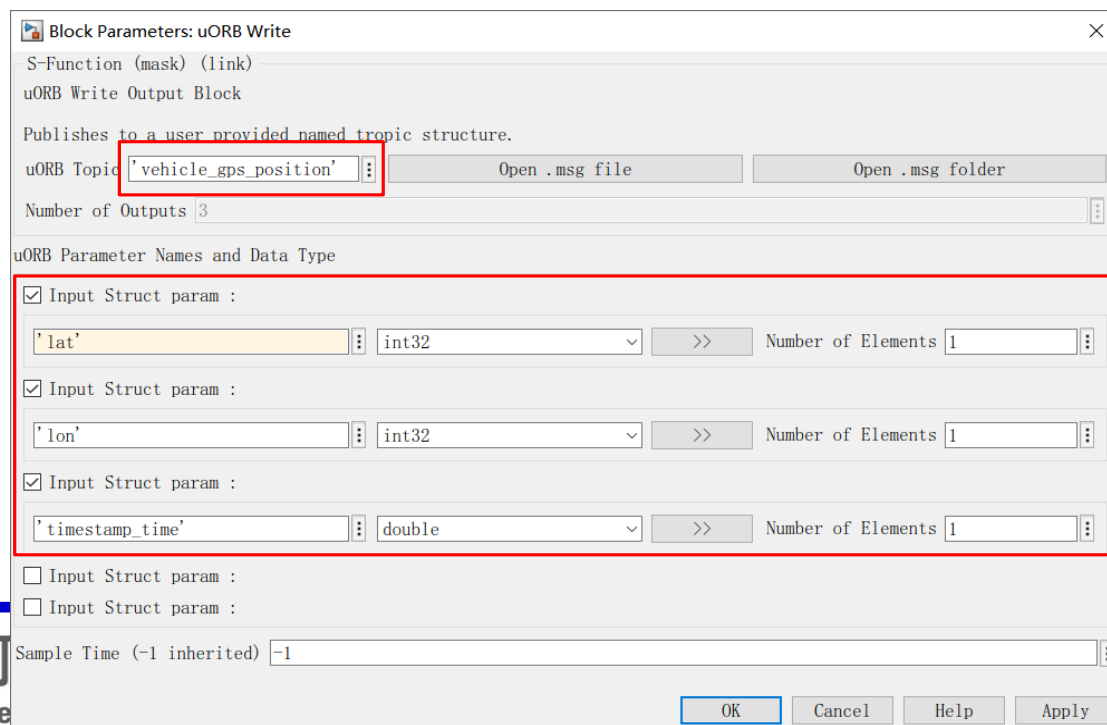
Block Parameters: uORB Write

S-Function (mask) (link)

uORB Write Output Block

Publishes to a user provided named tropic structure.

uORB Topic 'vehicle_gps_position' Open .msg file Open .msg folder

Number of Outputs 3

uORB Parameter Names and Data Type

Input Struct param :

'lat' int32 >> Number of Elements 1

Input Struct param :

'lon' int32 >> Number of Elements 1

Input Struct param :

'timestamp_time' double >> Number of Elements 1

Input Struct param :

Input Struct param :

Sample Time (-1 inherited) -1

OK Cancel Help Apply